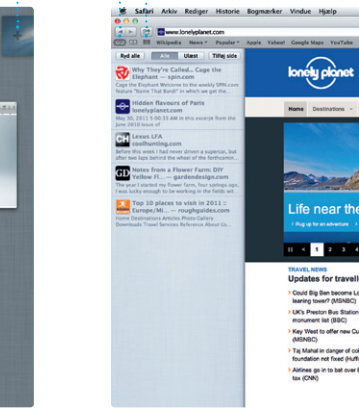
Safari Arkiv Rediger Historie Bogmærker Vindue Hjælp

www.lonelyplanet.com

Wikipedia News Populær Apple Yahoo! Google Maps YouTube

Ryd alle Alle Ulæst Tilføj side

Why They're Called... Cage the Elephant — spin.com
Cage the Elephant Welcome to the weekly SPIN.com feature "Name That Band!" in which we get the...

Hidden flavours of Paris lonelyplanet.com
May 30, 2011 5:05 PM GMT In this excerpt from the June 2010 issue of

Lexan LFA coolhunting.com
Before this week I had never driven a supercar, but after two laps behind the wheel of the forthcomin...

Notes from a Flower Farm: DIY Yellow Fl... — gardendesign.com
The year I started my flower farm, four springs ago, I was lucky enough to be working in the fields wit...

Top 10 places to visit in 2011 : Europe/Mi... — roughguides.com
Rough Guides Destinations Articles Photos Gallery Downloads Travel Services Relevance Above us...

lonely planet

Home Destinations

Life near the

Plug up for an adventure

1 2 3 4

TRAVEL NEWS
Updates for travell

Could Big Ben become Lo leaning tower? (MSNBC)
UK's Preston Bus Station monument list (BBC)
Key West to offer new Cu (MSNBC)
Taj Mahal in danger of col foundation not fixed (Huff
Airlines go in to bat over E tax (CNN)